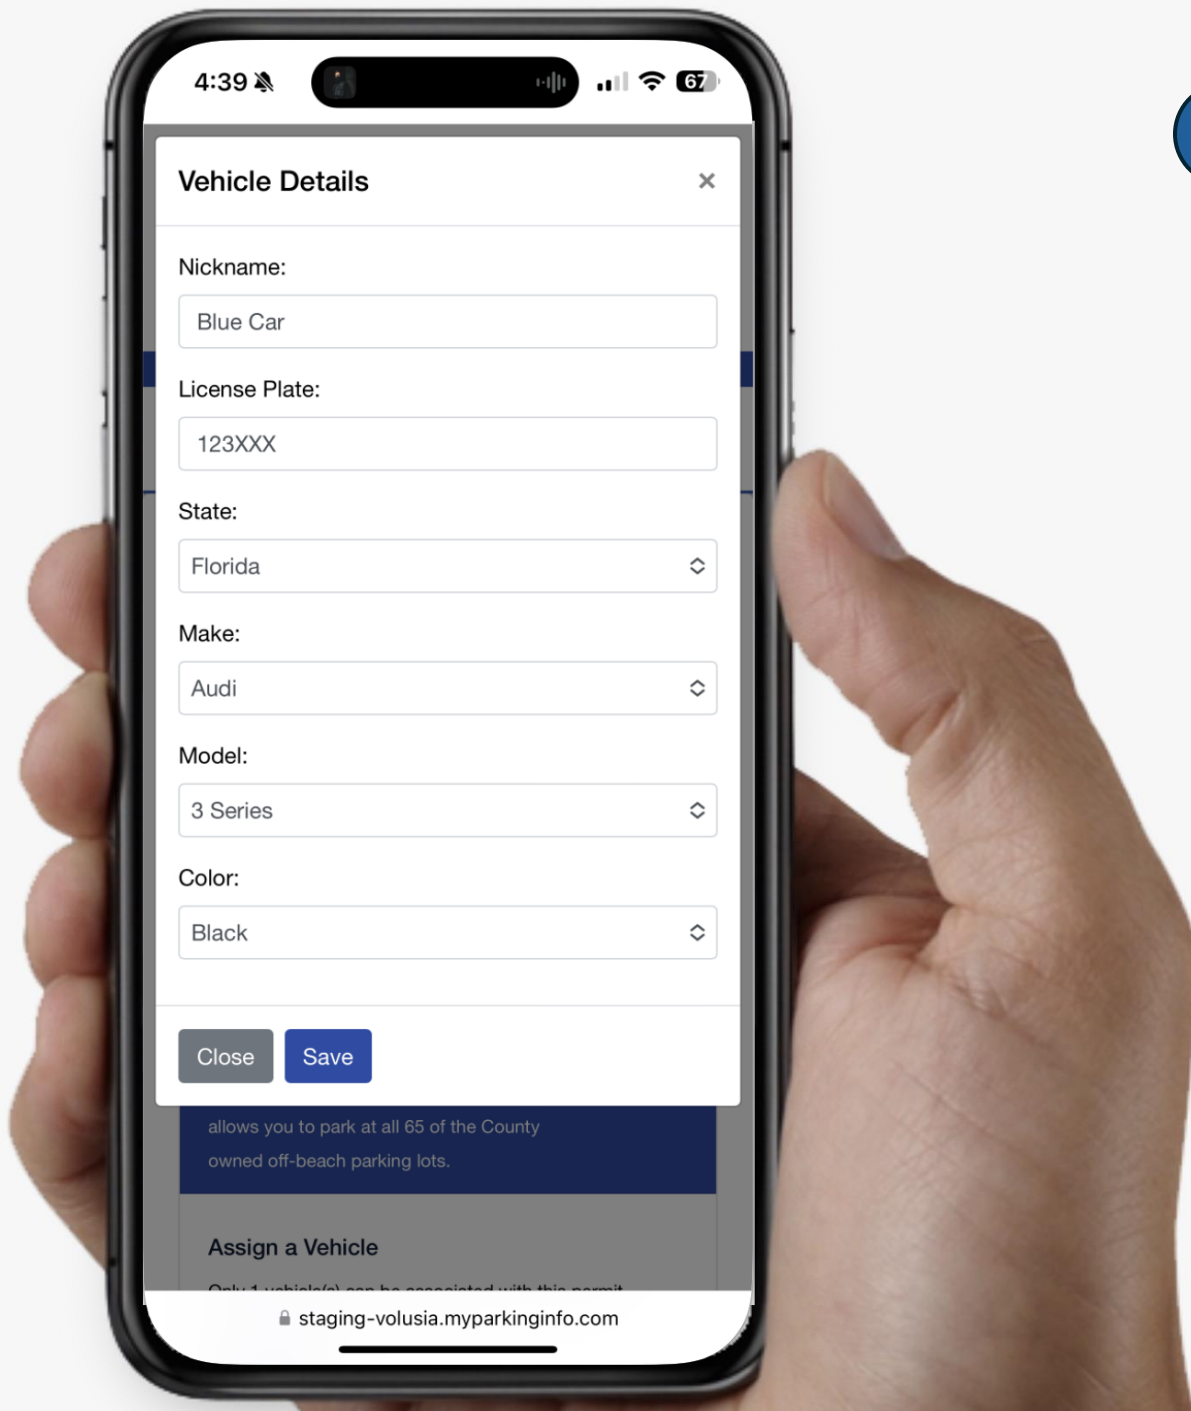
4:39

67

Vehicle Details ×

Nickname:

Blue Car

License Plate:

123XXX

State:

Florida

Make:

Audi

Model:

3 Series

Color:

Black

Close Save

allows you to park at all 65 of the County owned off-beach parking lots.

Assign a Vehicle

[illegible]

staging-volusia.myparkinginfo.com